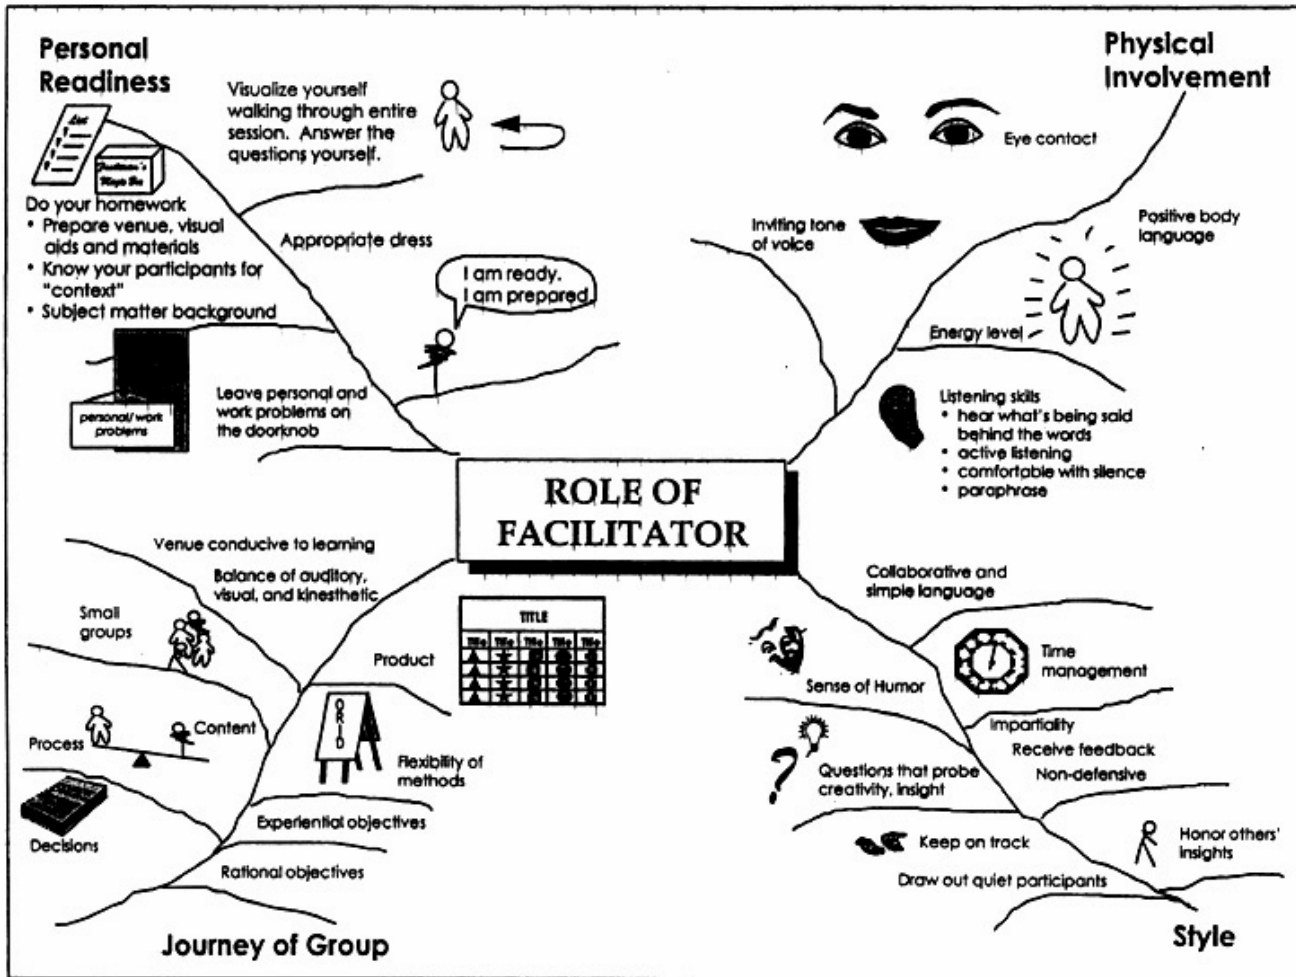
Personal Readiness

List

Facilitator's Magic Box

Visualize yourself walking through entire session. Answer the questions yourself.

Do your homework
• Prepare venue, visual aids and materials
• Know your participants for "context"
• Subject matter background

Appropriate dress

I am ready. I am prepared.

personal/ work problems

Leave personal and work problems on the doorknob

Physical Involvement

Eye contact

Inviting tone of voice

Positive body language

Energy level

Listening skills
• hear what's being said behind the words
• active listening
• comfortable with silence
• paraphrase

ROLE OF FACILITATOR

Venue conducive to learning

Balance of auditory, visual, and kinesthetic

Small groups

TITLE

Title | Title | Title | Title | Title

Product

Process

Content

ORID

Flexibility of methods

Decisions

Experiential objectives

Rational objectives

Journey of Group

Collaborative and simple language

Time management

Sense of Humor

Impartiality

Receive feedback

Non-defensive

Questions that probe creativity, insight

Keep on track

Honor others' insights

Draw out quiet participants

Style